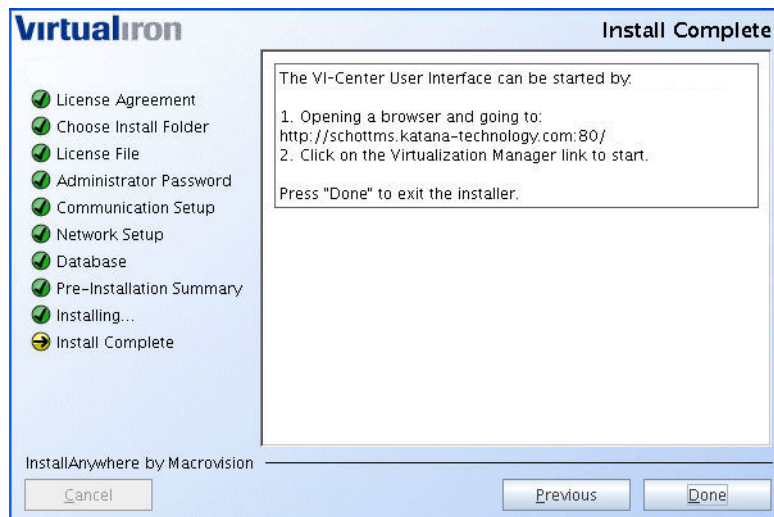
Virtualiron

Install Complete

License Agreement
Choose Install Folder
License File
Administrator Password
Communication Setup
Network Setup
Database
Pre-Installation Summary
Installing...
Install Complete

The VI-Center User Interface can be started by:

1. Opening a browser and going to:
http://schottms.katana-technology.com:80/
2. Click on the Virtualization Manager link to start.

Press "Done" to exit the installer.

InstallAnywhere by Macrovision

Cancel

Previous

Done